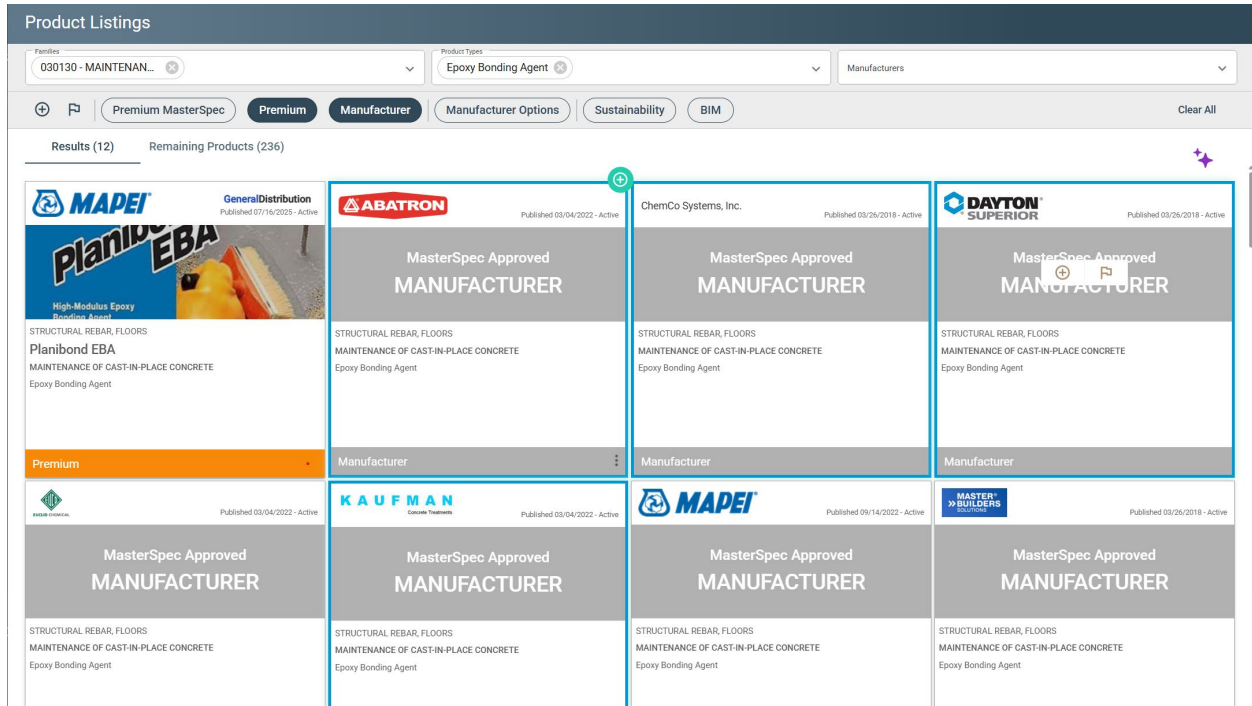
Product Listings

Families
030130 - MAINTENAN...

Product Types
Epoxy Bonding Agent

Manufacturers

Premium MasterSpec
Premium
Manufacturer
Manufacturer Options
Sustainability
BIM
Clear All

Results (12)
Remaining Products (236)

MAPEI
GeneralDistribution
Published 07/16/2025 - Active
Planibond EBA
High-Modulus Epoxy Bonding Agent
STRUCTURAL REBAR, FLOORS
Planibond EBA
MAINTENANCE OF CAST-IN-PLACE CONCRETE
Epoxy Bonding Agent
Premium

ABATRON
Published 03/04/2022 - Active
MasterSpec Approved
MANUFACTURER
STRUCTURAL REBAR, FLOORS
MAINTENANCE OF CAST-IN-PLACE CONCRETE
Epoxy Bonding Agent
Manufacturer

ChemCo Systems, Inc.
Published 03/26/2018 - Active
MasterSpec Approved
MANUFACTURER
STRUCTURAL REBAR, FLOORS
MAINTENANCE OF CAST-IN-PLACE CONCRETE
Epoxy Bonding Agent
Manufacturer

DAYTON SUPERIOR
Published 03/26/2018 - Active
MasterSpec Approved
MANUFACTURER
STRUCTURAL REBAR, FLOORS
MAINTENANCE OF CAST-IN-PLACE CONCRETE
Epoxy Bonding Agent
Manufacturer

EUCLID CHEMICAL
Published 03/04/2022 - Active
MasterSpec Approved
MANUFACTURER
STRUCTURAL REBAR, FLOORS
MAINTENANCE OF CAST-IN-PLACE CONCRETE
Epoxy Bonding Agent

KAUFMAN
Concrete Treatments
Published 03/04/2022 - Active
MasterSpec Approved
MANUFACTURER
STRUCTURAL REBAR, FLOORS
MAINTENANCE OF CAST-IN-PLACE CONCRETE
Epoxy Bonding Agent

MAPEI
Published 09/14/2022 - Active
MasterSpec Approved
MANUFACTURER
STRUCTURAL REBAR, FLOORS
MAINTENANCE OF CAST-IN-PLACE CONCRETE
Epoxy Bonding Agent

MASTER BUILDERS SOLUTIONS
Published 03/26/2018 - Active
MasterSpec Approved
MANUFACTURER
STRUCTURAL REBAR, FLOORS
MAINTENANCE OF CAST-IN-PLACE CONCRETE
Epoxy Bonding Agent